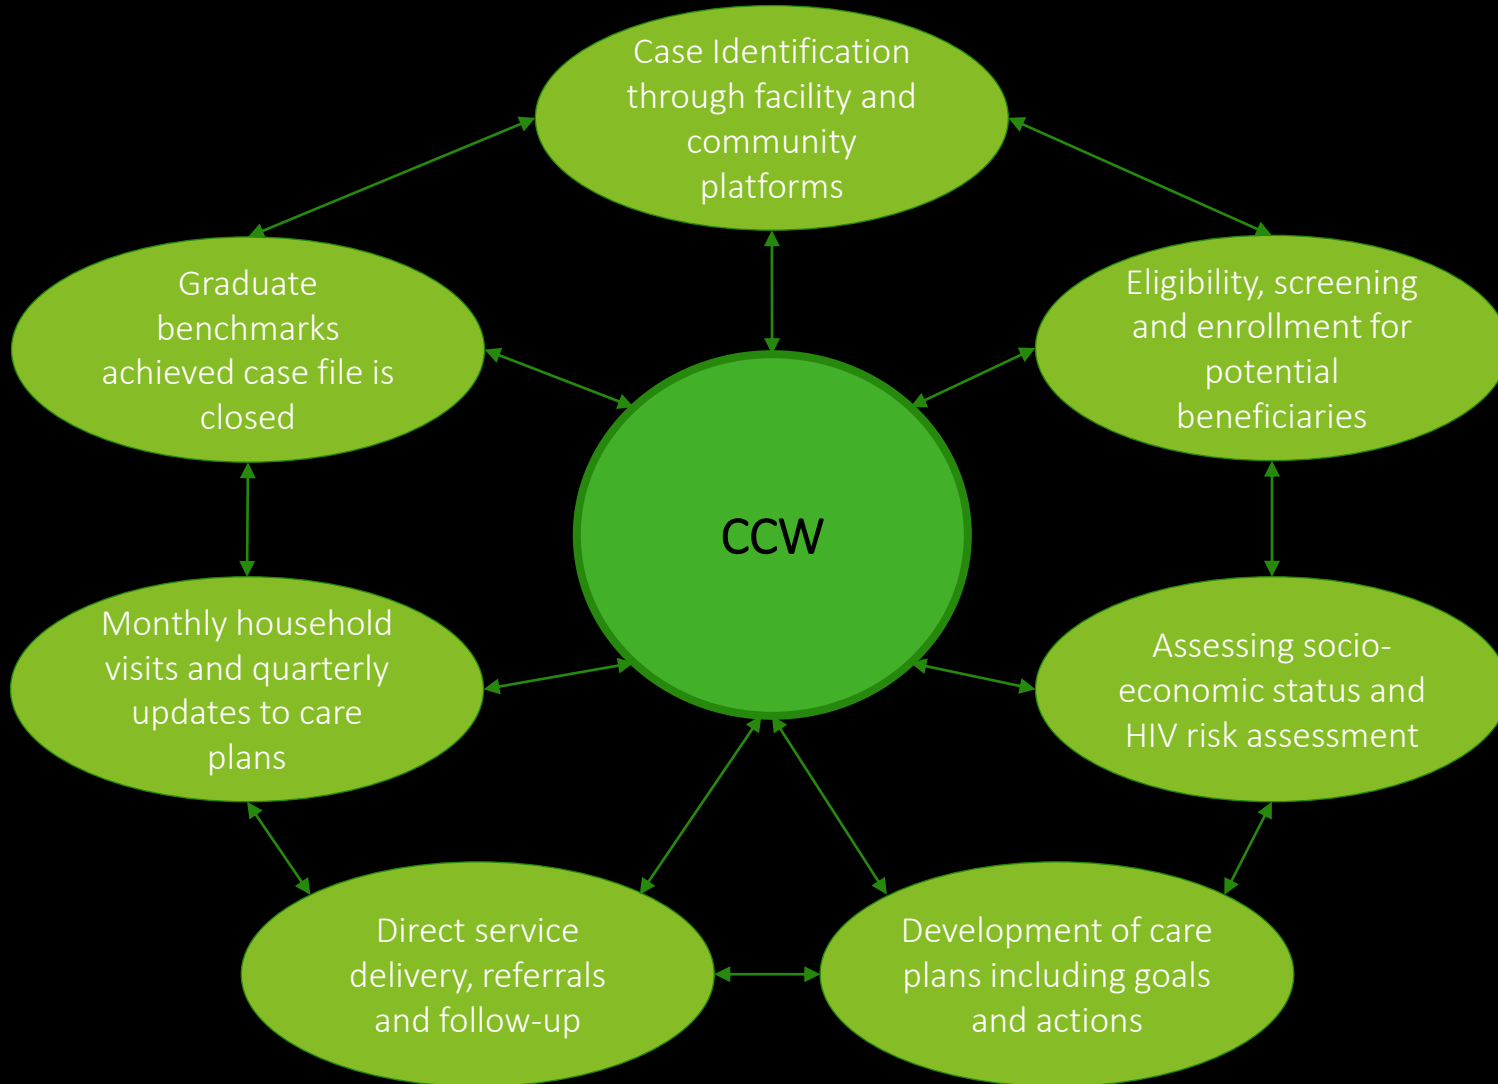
Case Identification through facility and community platforms

Graduate benchmarks achieved case file is closed

Eligibility, screening and enrollment for potential beneficiaries

CCW

Monthly household visits and quarterly updates to care plans

Assessing socio-economic status and HIV risk assessment

Direct service delivery, referrals and follow-up

Development of care plans including goals and actions